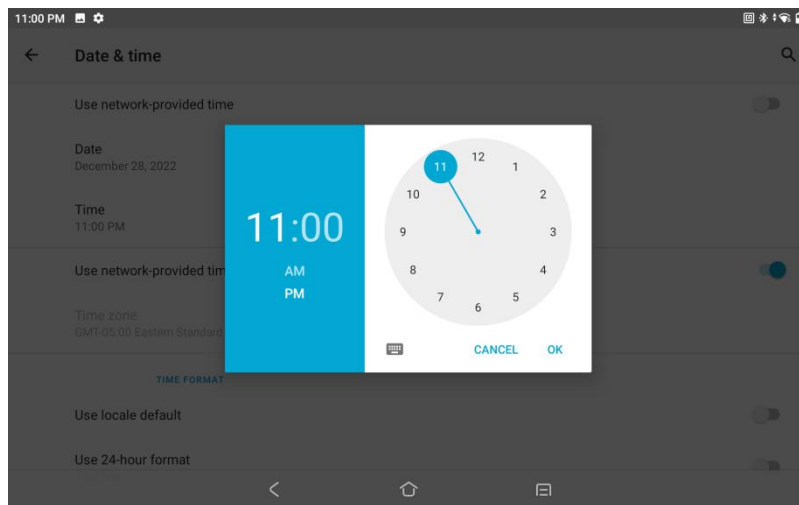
11:00 PM

Date & time

Use network-provided time

Date
December 28, 2022

Time
11:00 PM

Use network-provided tim

Time zone
GMT-05:00 Eastern Standard

TIME FORMAT

Use locale default

Use 24-hour format

11:00
AM
PM

12
1
2
3
4
5
6
7
8
9
10
11

CANCEL
OK